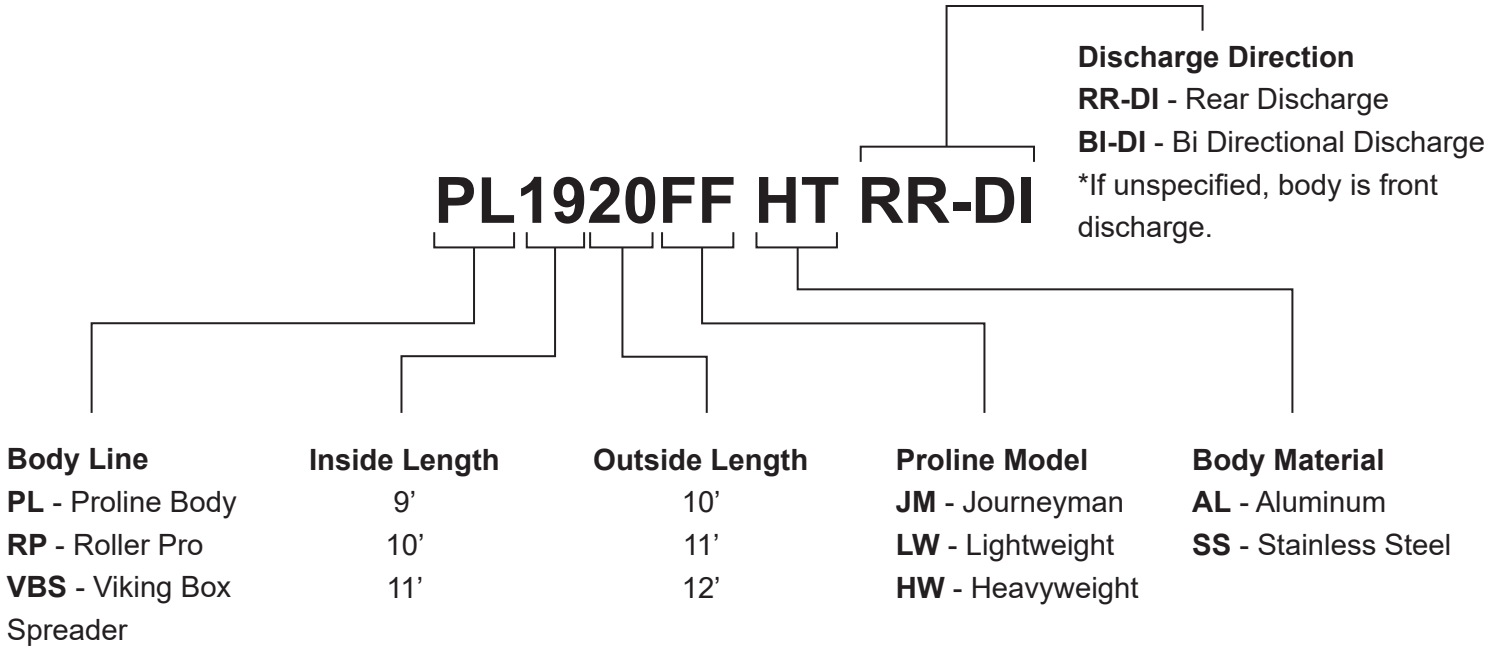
Discharge Direction
**RR-DI** - Rear Discharge
**BI-DI** - Bi Directional Discharge
*If unspecified, body is front discharge.

PL1920FF HT RR-DI

**Body Line**
**PL** - Proline Body
**RP** - Roller Pro
**VBS** - Viking Box Spreader

**Inside Length**
9’
10’
11’

**Outside Length**
10’
11’
12’

**Proline Model**
**JM** - Journeyman
**LW** - Lightweight
**HW** - Heavyweight

**Body Material**
**AL** - Aluminum
**SS** - Stainless Steel